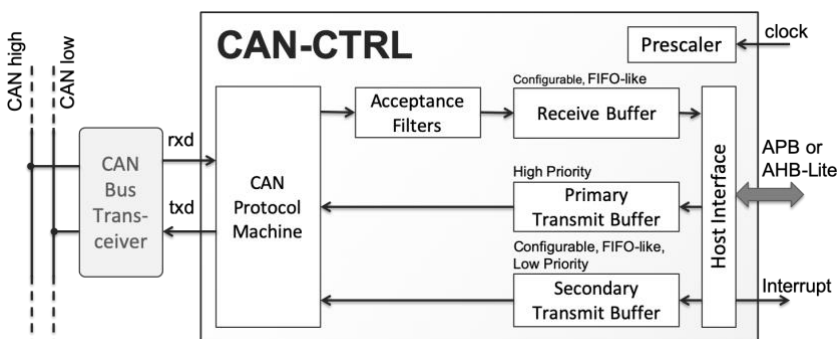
CAN high
CAN low

CAN-CTRL

Prescaler
clock

Configurable, FIFO-like

Acceptance Filters
Receive Buffer

rxd
txd

CAN Bus Transceiver

CAN Protocol Machine

High Priority
Primary Transmit Buffer

Configurable, FIFO-like, Low Priority
Secondary Transmit Buffer

Host Interface

APB or AHB-Lite

Interrupt